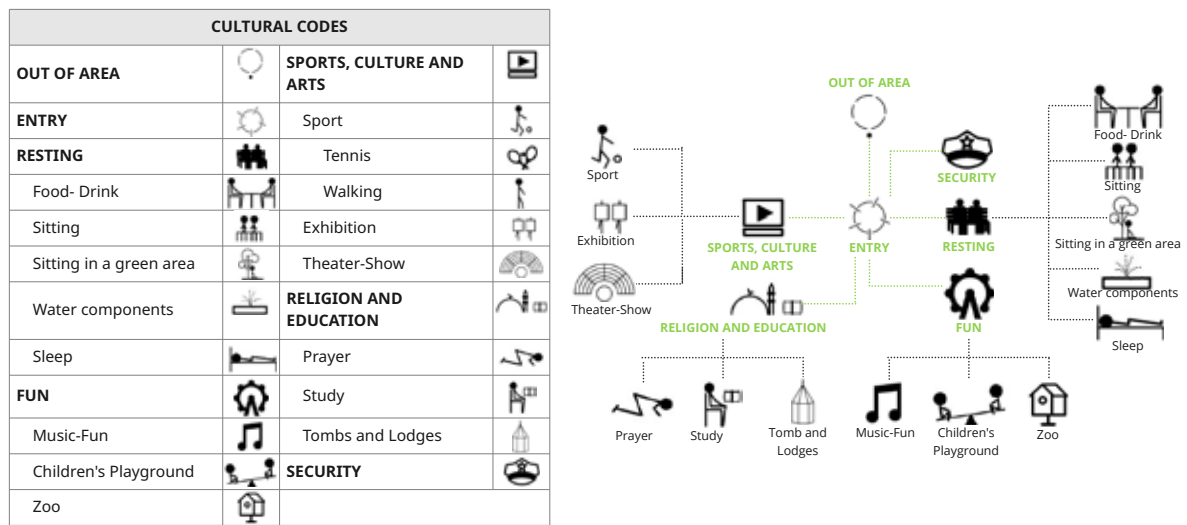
| CULTURAL CODES | | | |
|---|---|---|---|
| OUT OF AREA | | SPORTS, CULTURE AND ARTS | |
| ENTRY | | Sport | |
| RESTING | | Tennis | |
| Food- Drink | | Walking | |
| Sitting | | Exhibition | |
| Sitting in a green area | | Theater-Show | |
| Water components | | RELIGION AND EDUCATION | |
| Sleep | | Prayer | |
| FUN | | Study | |
| Music-Fun | | Tombs and Lodges | |
| Children's Playground | | SECURITY | |
| Zoo | | | |

OUT OF AREA

Sport

Exhibition

Theater-Show

SPORTS, CULTURE AND ARTS

ENTRY

SECURITY

RESTING

RELIGION AND EDUCATION

FUN

Food- Drink

Sitting

Sitting in a green area

Water components

Sleep

Prayer

Study

Tomb and Lodges

Music-Fun

Children's Playground

Zoo